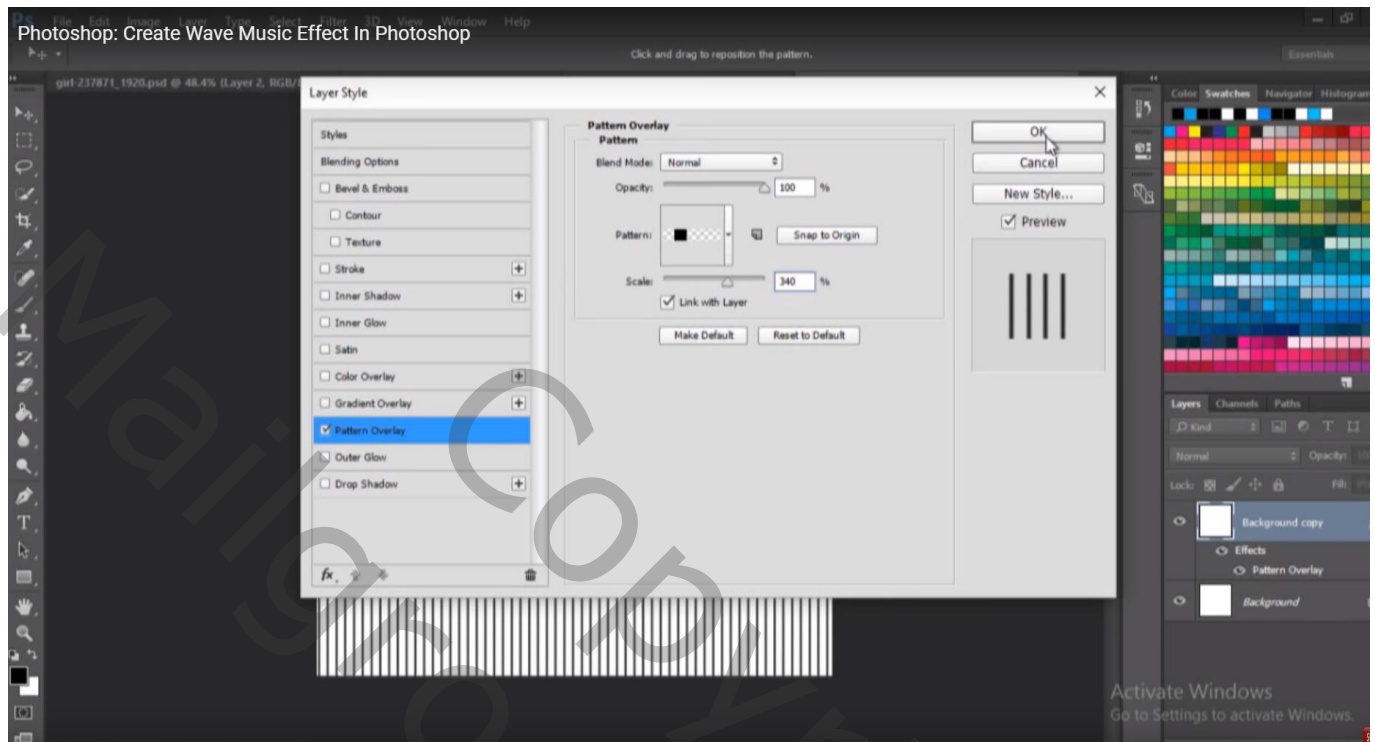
Ps File Edit Image Layer Type Select Filter 3D View Window Help

Photoshop: Create Wave Music Effect In Photoshop

Click and drag to reposition the pattern.

Essentials

girl-237871_1920.psd @ 48.4% (Layer 2, RGB/

Layer Style

Styles
Blending Options
Bevel & Emboss
Contour
Texture
Stroke
Inner Shadow
Inner Glow
Satin
Color Overlay
Gradient Overlay
Pattern Overlay
Outer Glow
Drop Shadow

fx.

Pattern Overlay
Pattern
Blend Mode: Normal
Opacity: 100 %
Pattern:
Snap to Origin
Scale: 340 %
Link with Layer
Make Default
Reset to Default

OK
Cancel
New Style...
Preview

Color Swatches Navigator Histogram

Layers Channels Paths
Kind
Normal
Opacity:
Lock:
Fill:
Background copy
Effects
Pattern Overlay
Background

Activate Windows
Go to Settings to activate Windows.

MailGroup Copy